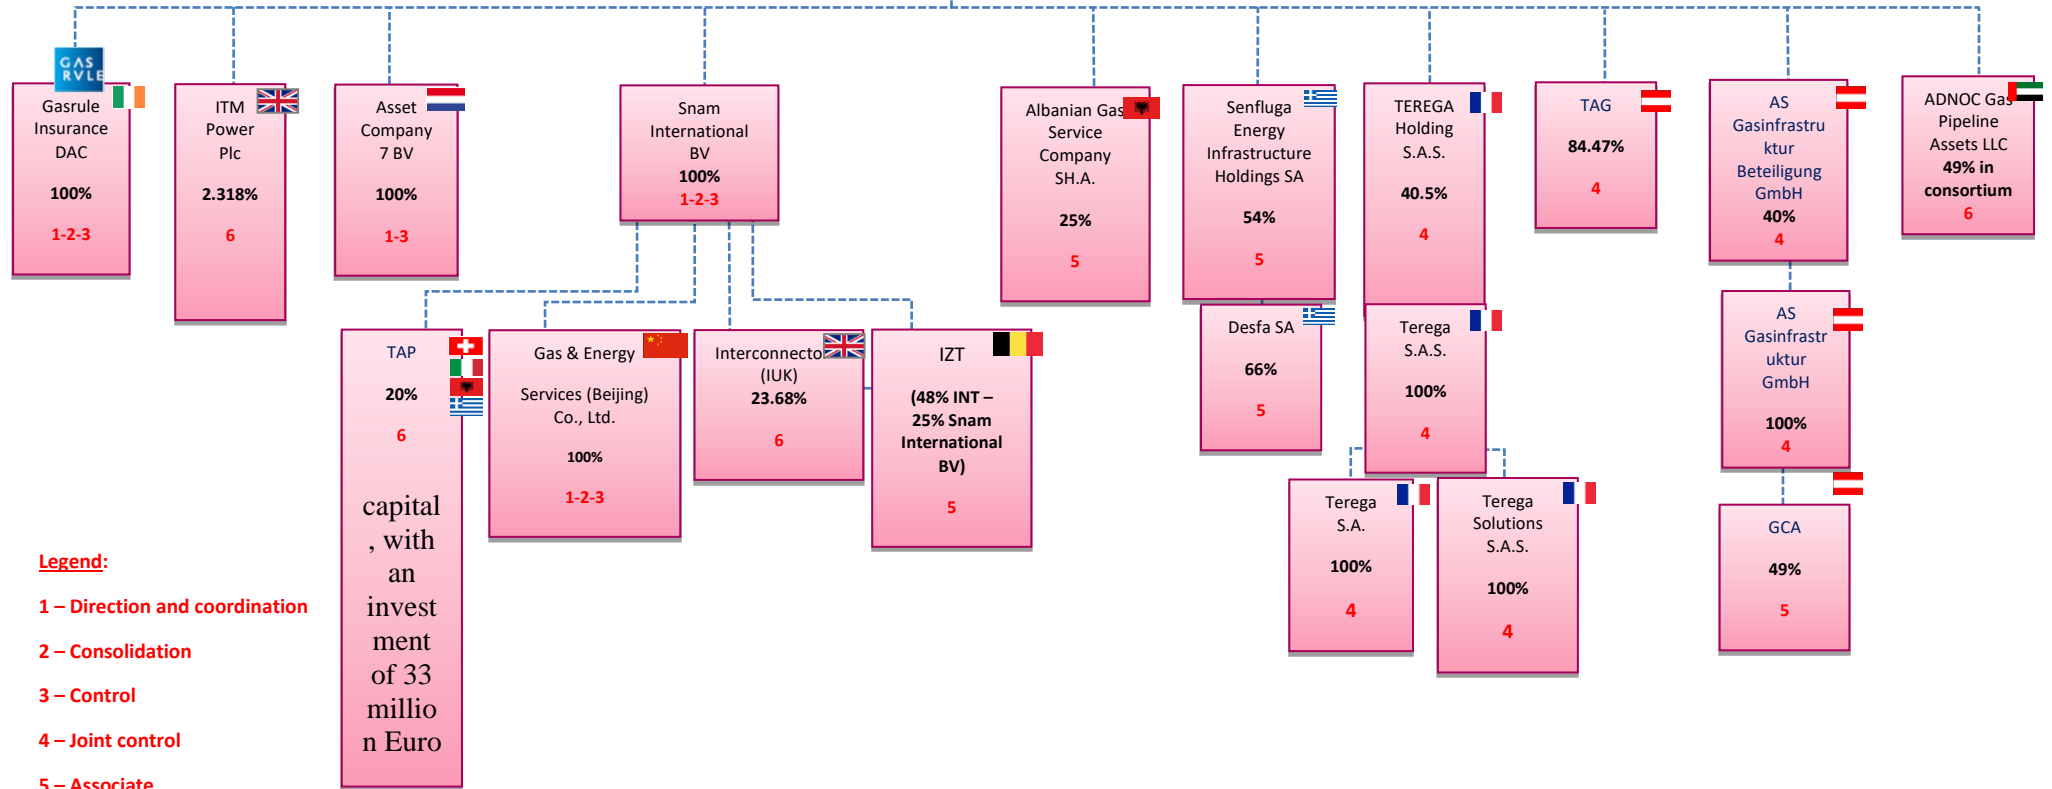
GAS RVLE

Gasrule Insurance DAC
100%
1-2-3

ITM Power Plc
2.318%
6

Asset Company 7 BV
100%
1-3

Snam International BV
100%
1-2-3

Albanian Gas Service Company SH.A.
25%
5

Senfluga Energy Infrastructure Holdings SA
54%
5

TEREGA Holding S.A.S.
40.5%
4

TAG
84.47%
4

AS Gasinfrastruktur Beteiligung GmbH
40%
4

ADNOC Gas Pipeline Assets LLC
49% in consortium
6

TAP
20%
6
capital, with an investment of 33 million Euro

Gas & Energy Services (Beijing) Co., Ltd.
100%
1-2-3

Interconnector (IUK)
23.68%
6

IZT
(48% INT – 25% Snam International BV)
5

Desfa SA
66%
5

Terega S.A.S.
100%
4

AS Gasinfrastruktur GmbH
100%
4

Terega S.A.
100%
4

Terega Solutions S.A.S.
100%
4

GCA
49%
5

Legend:
1 – Direction and coordination
2 – Consolidation
3 – Control
4 – Joint control
5 – Associate